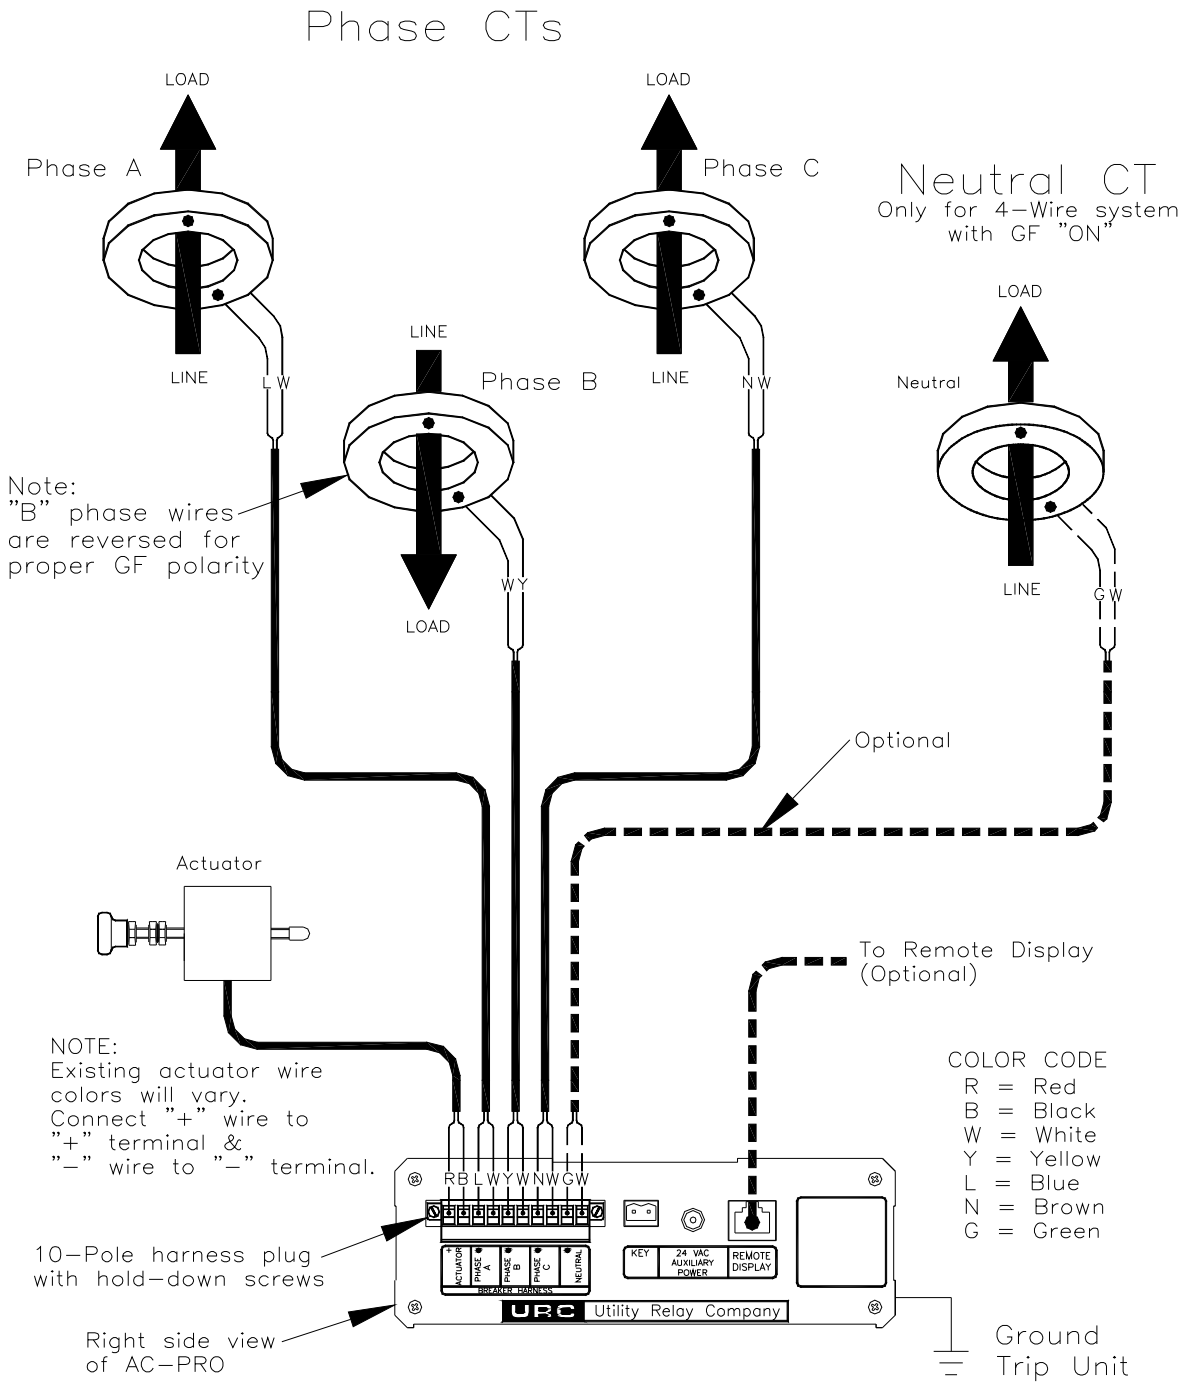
Phase CTs

LOAD

Phase A

LINE

L W

LOAD

Phase C

LINE

N W

Neutral CT
Only for 4-Wire system with GF "ON"

LOAD

Neutral

LINE

G W

LINE

Phase B

LOAD

W Y

Note:
"B" phase wires are reversed for proper GF polarity

Optional

Actuator

To Remote Display (Optional)

NOTE:
Existing actuator wire colors will vary. Connect "+" wire to "+" terminal & "−" wire to "−" terminal.

COLOR CODE
R = Red
B = Black
W = White
Y = Yellow
L = Blue
N = Brown
G = Green

R B L W Y W N W G W

+ − ACTUATOR PHASE A PHASE B PHASE C NEUTRAL
BREAKER HARNESS

KEY
24 VAC AUXILIARY POWER
REMOTE DISPLAY

URC Utility Relay Company

10−Pole harness plug with hold−down screws

Right side view of AC−PRO

Ground
Trip Unit